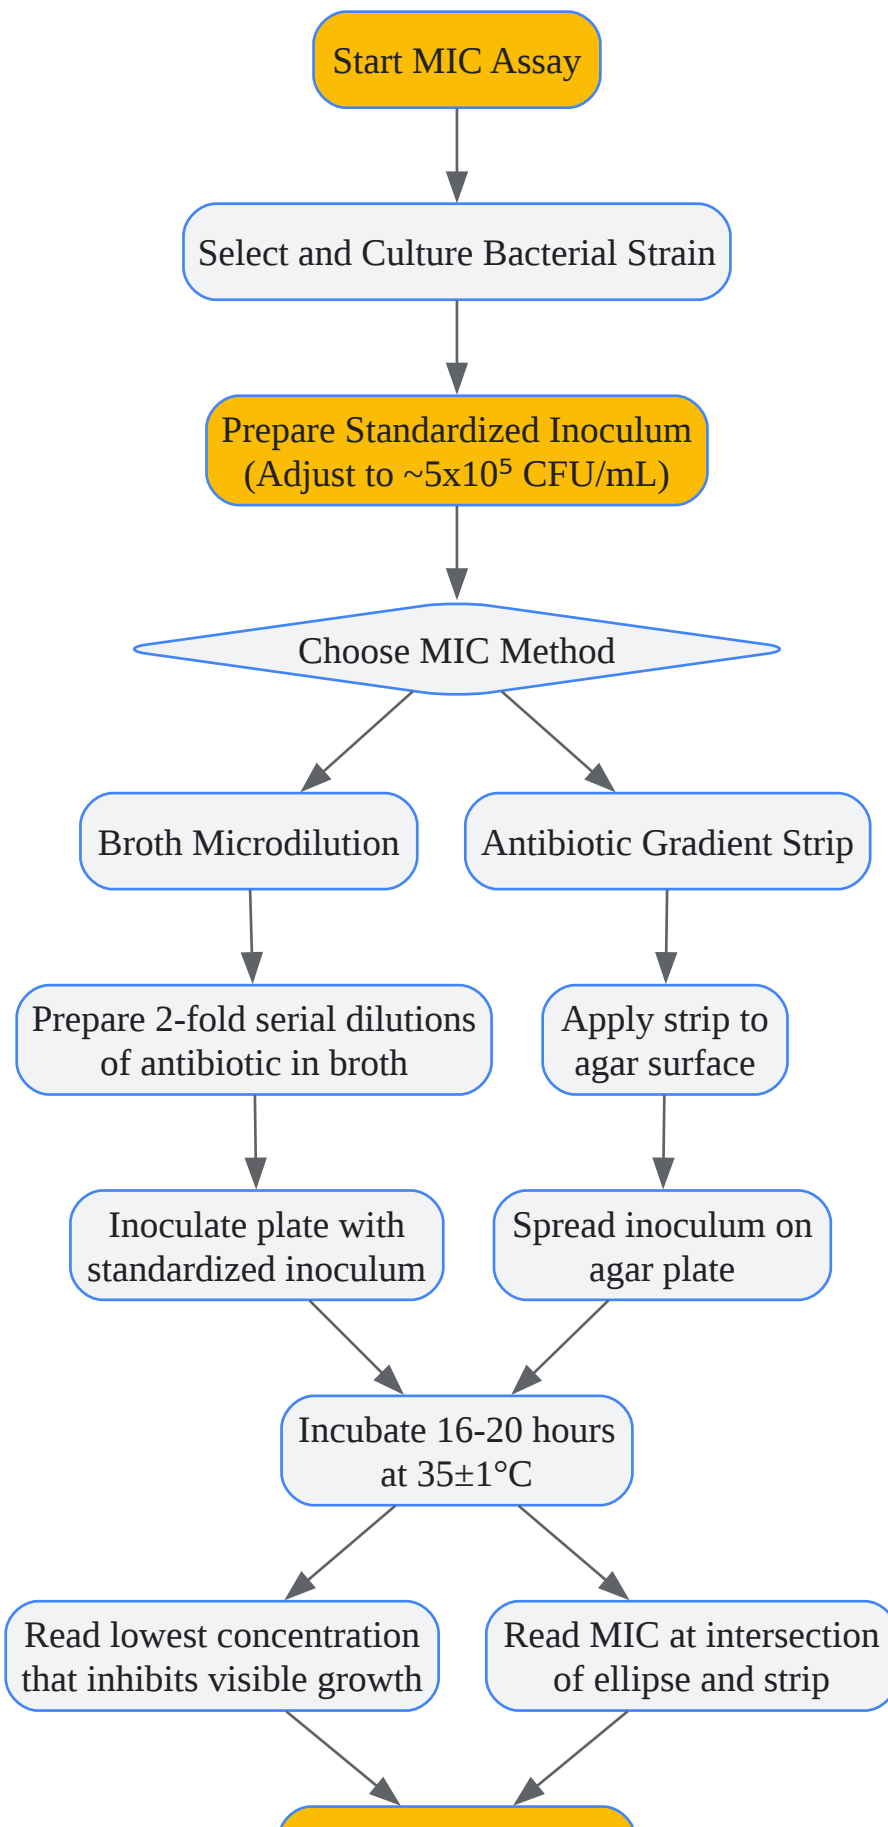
Start MIC Assay

Select and Culture Bacterial Strain

Prepare Standardized Inoculum (Adjust to ~5x$10^5$ CFU/mL)

Choose MIC Method

Broth Microdilution

Antibiotic Gradient Strip

Prepare 2-fold serial dilutions of antibiotic in broth

Apply strip to agar surface

Inoculate plate with standardized inoculum

Spread inoculum on agar plate

Incubate 16-20 hours at 35±1°C

Read lowest concentration that inhibits visible growth

Read MIC at intersection of ellipse and strip